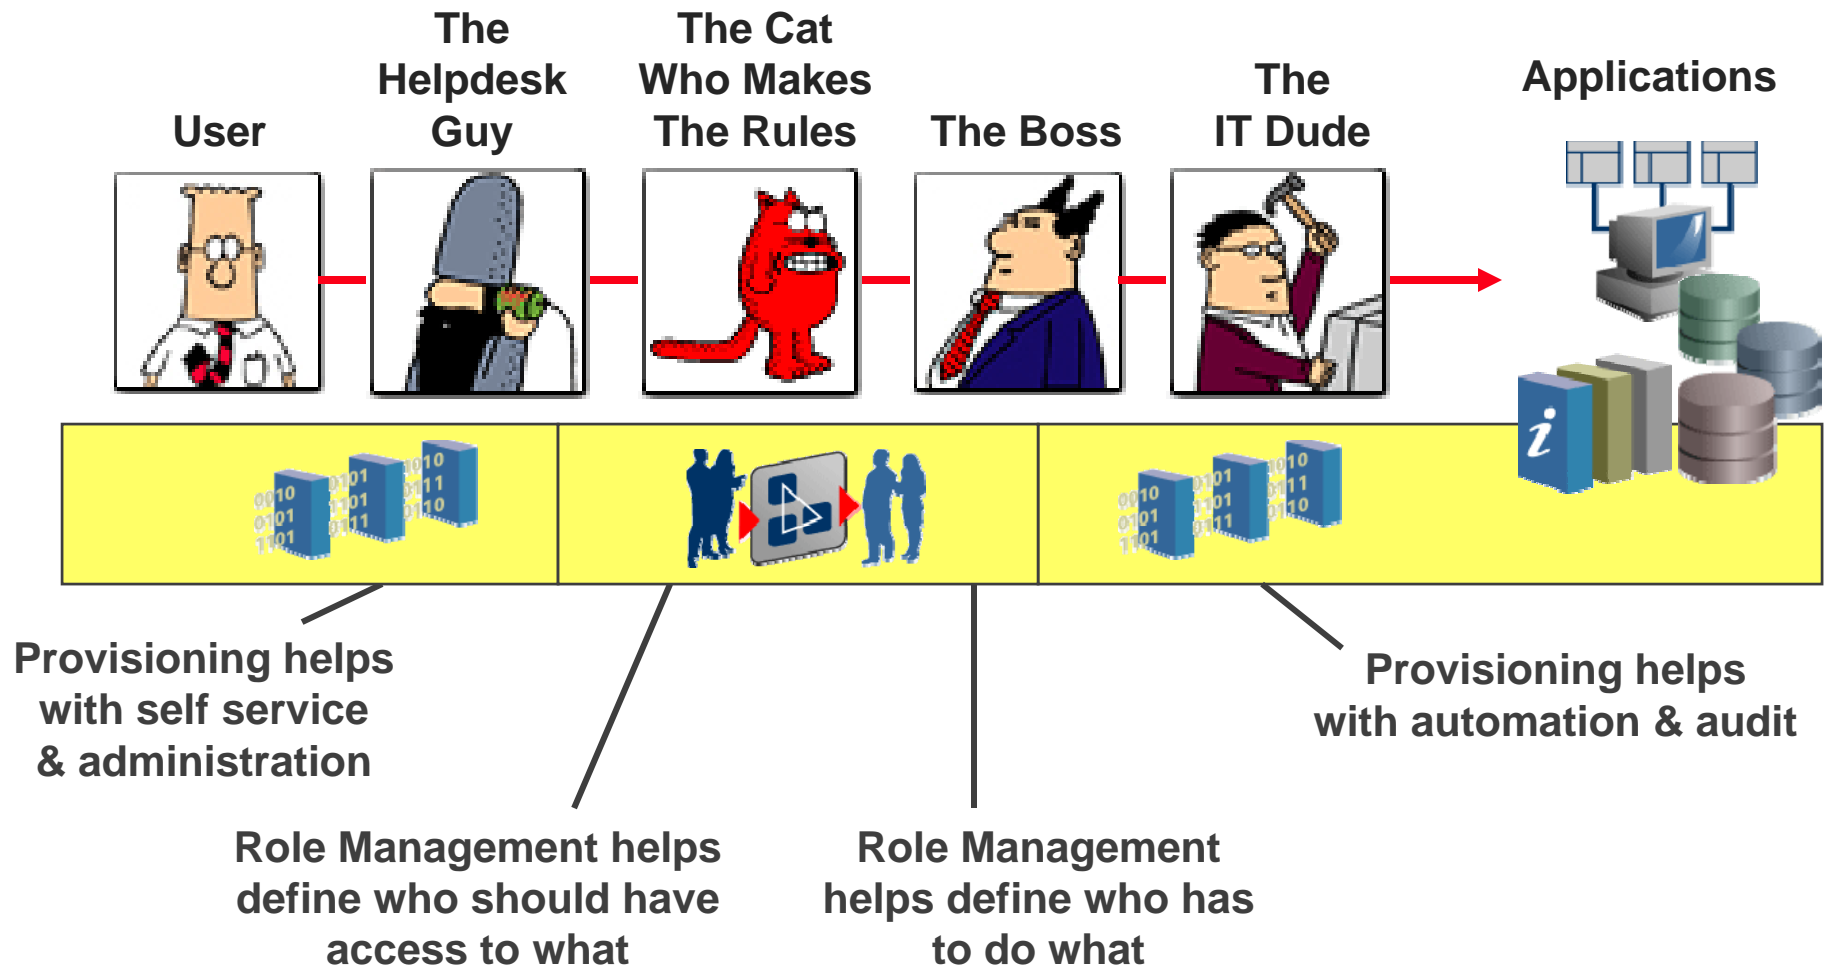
User

The Helpdesk Guy

The Cat Who Makes The Rules

The Boss

The IT Dude

Applications

Provisioning helps with self service & administration

Role Management helps define who should have access to what

Role Management helps define who has to do what

Provisioning helps with automation & audit